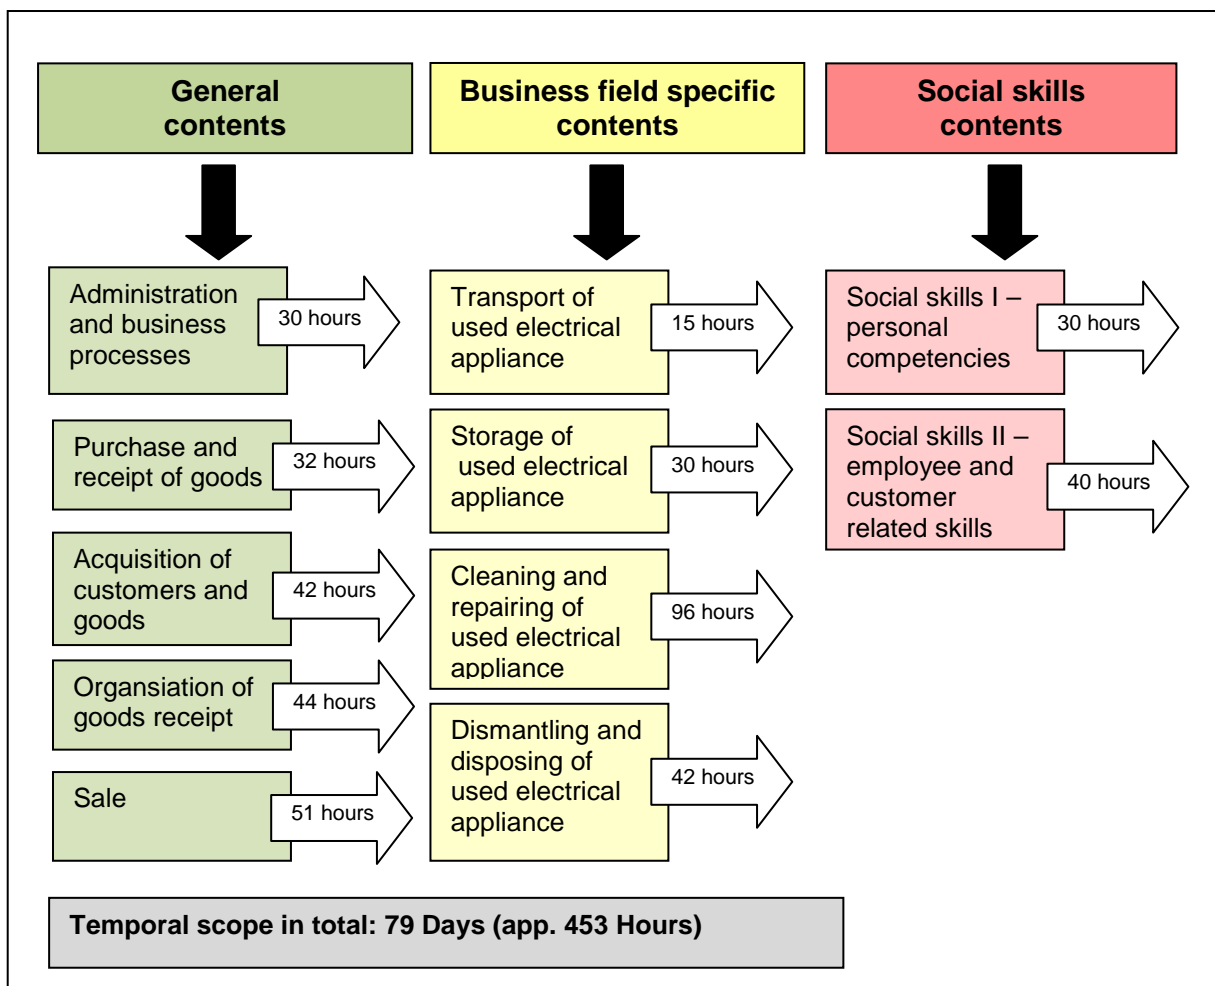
General contents

Administration and business processes
30 hours

Purchase and receipt of goods
32 hours

Acquisition of customers and goods
42 hours

Organsiation of goods receipt
44 hours

Sale
51 hours

Business field specific contents

Transport of used electrical appliance
15 hours

Storage of used electrical appliance
30 hours

Cleaning and repairing of used electrical appliance
96 hours

Dismantling and disposing of used electrical appliance
42 hours

Social skills contents

Social skills I – personal competencies
30 hours

Social skills II – employee and customer related skills
40 hours

Temporal scope in total: 79 Days (app. 453 Hours)